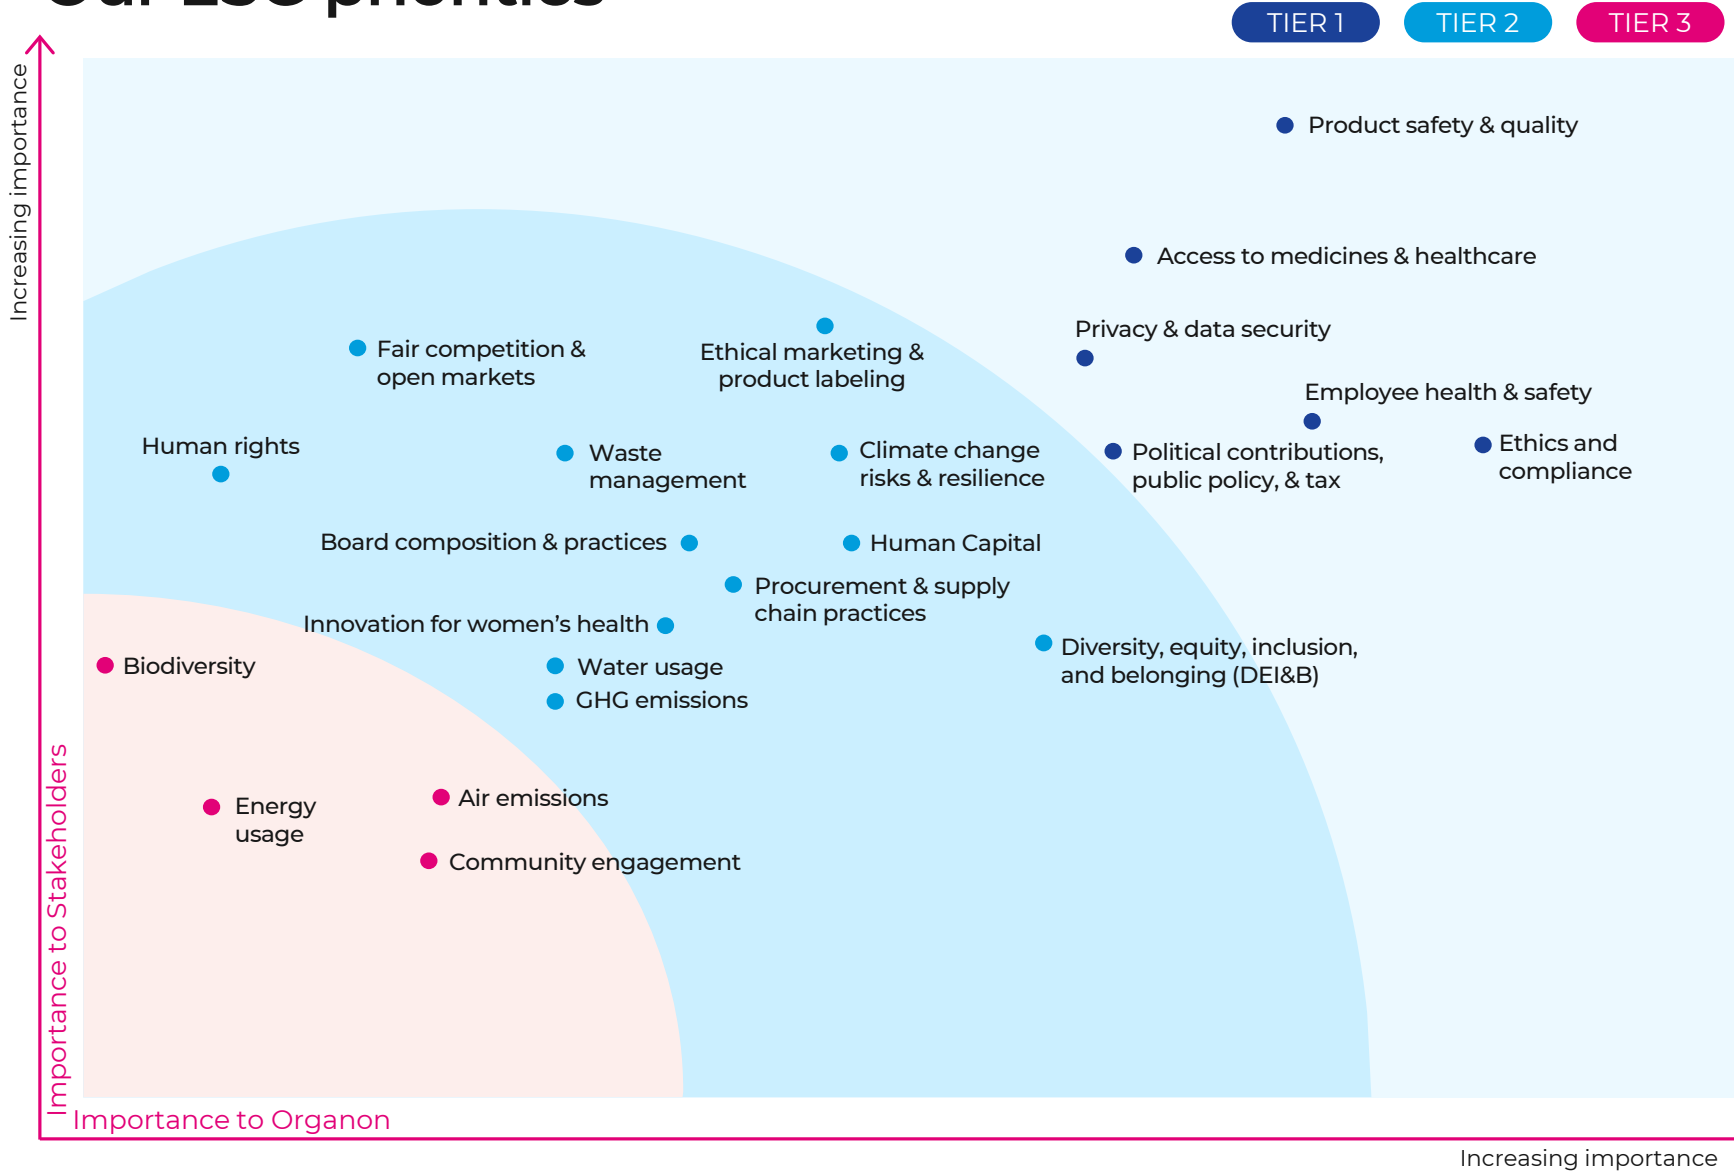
TIER 1
TIER 2
TIER 3

Increasing importance

Product safety & quality

Access to medicines & healthcare

Privacy & data security

Fair competition & open markets

Ethical marketing & product labeling

Employee health & safety

Human rights

Waste management

Climate change risks & resilience

Political contributions, public policy, & tax

Ethics and compliance

Board composition & practices

Human Capital

Procurement & supply chain practices

Innovation for women's health

Diversity, equity, inclusion, and belonging (DEI&B)

Biodiversity

Water usage

GHG emissions

Energy usage

Air emissions

Community engagement

Importance to Stakeholders

Importance to Organon

Increasing importance